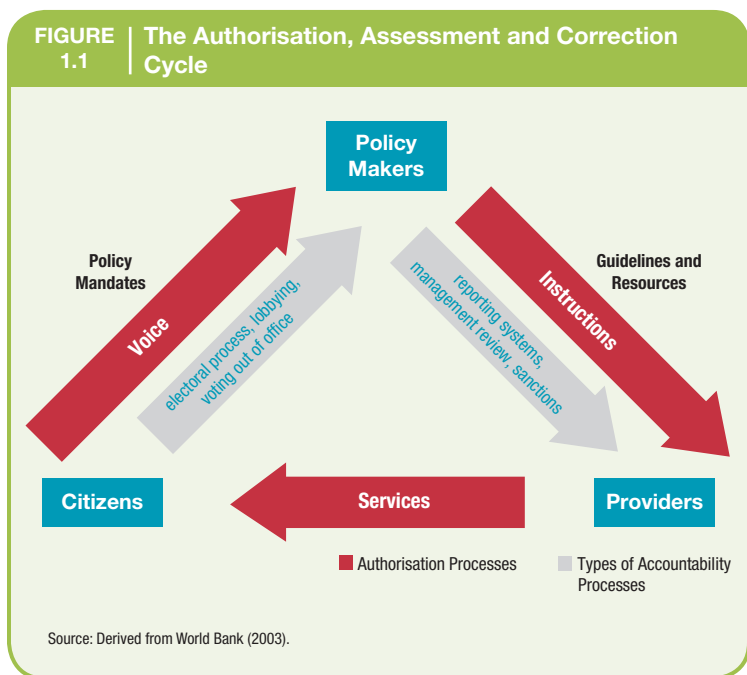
FIGURE 1.1 | The Authorisation, Assessment and Correction Cycle

Policy Makers

Policy Mandates

Voice

electoral process, lobbying, voting out of office

reporting systems, management review, sanctions

Instructions

Guidelines and Resources

Citizens

Services

Providers

Authorisation Processes

Types of Accountability Processes

Source: Derived from World Bank (2003).